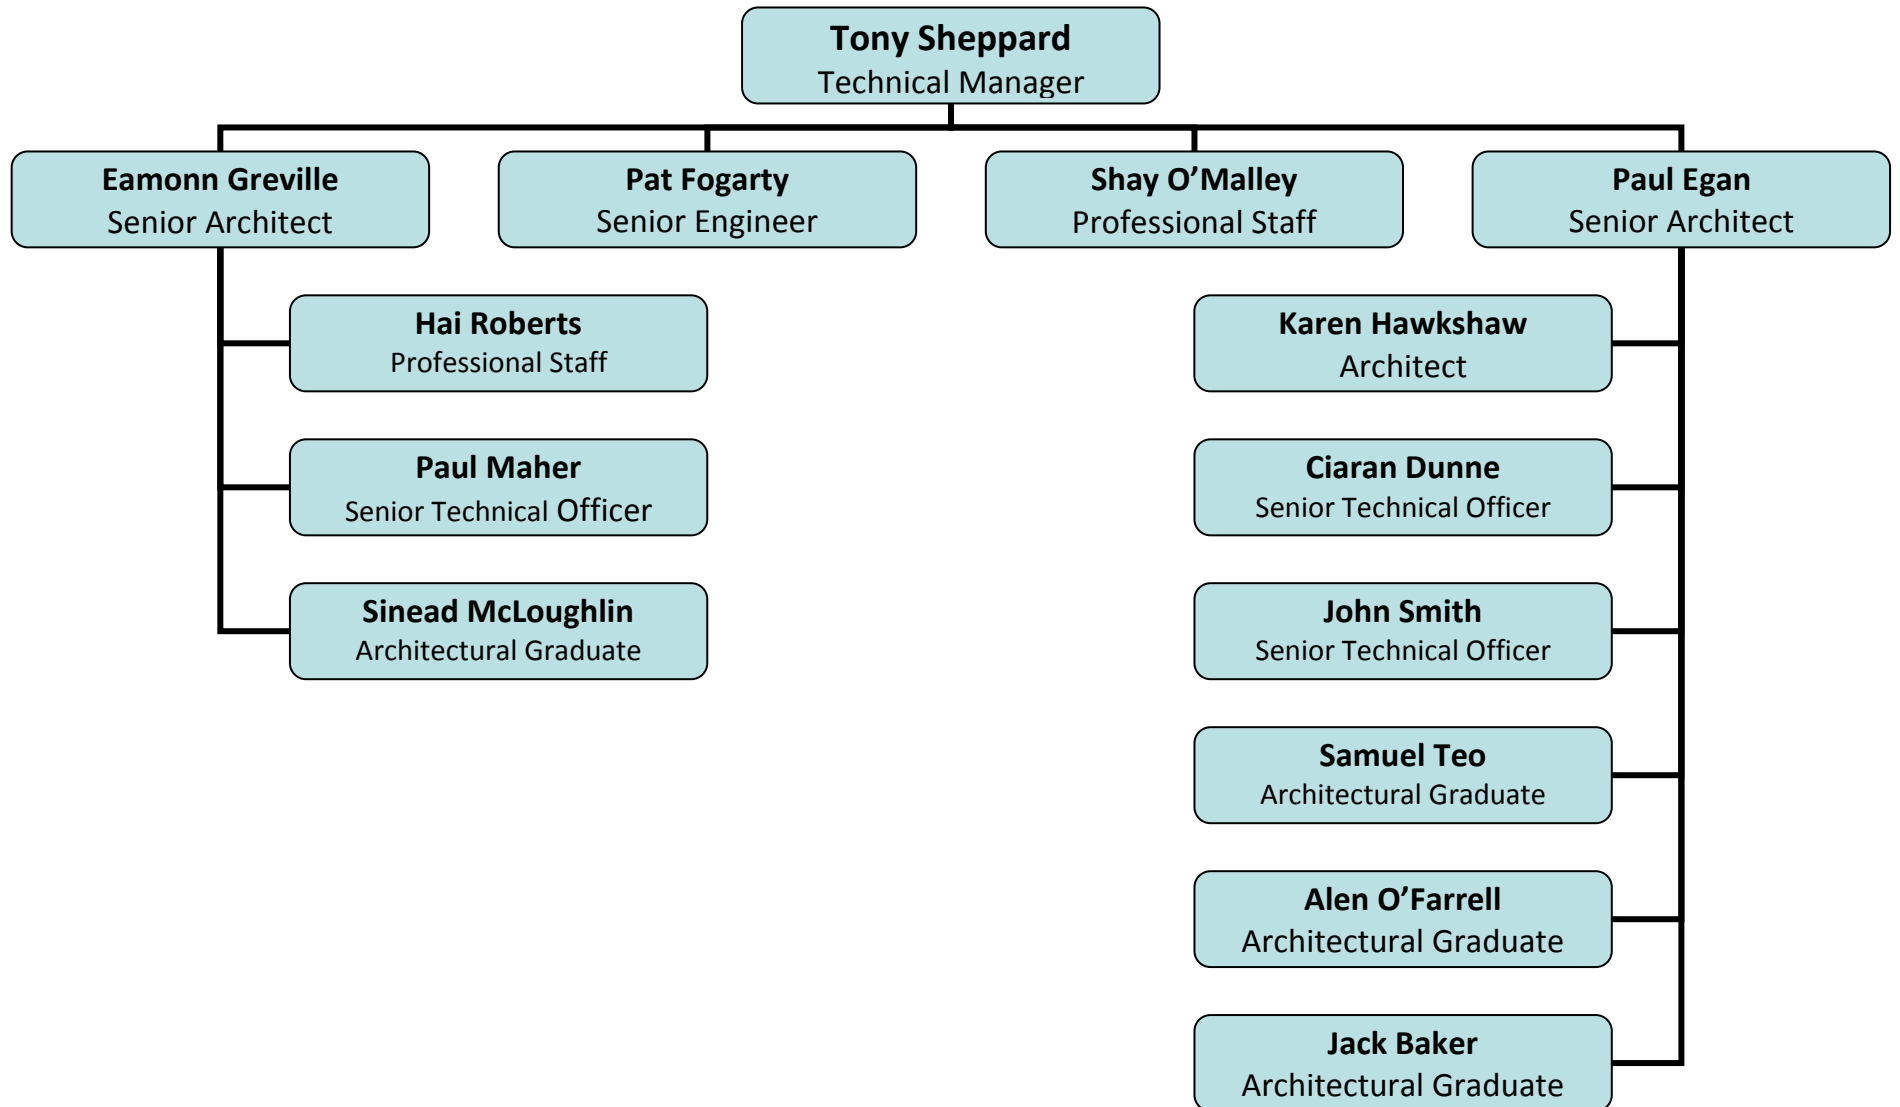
Tony Sheppard
Technical Manager

Eamonn Greville
Senior Architect

Pat Fogarty
Senior Engineer

Shay O'Malley
Professional Staff

Paul Egan
Senior Architect

Hai Roberts
Professional Staff

Paul Maher
Senior Technical Officer

Sinead McLoughlin
Architectural Graduate

Karen Hawkshaw
Architect

Ciaran Dunne
Senior Technical Officer

John Smith
Senior Technical Officer

Samuel Teo
Architectural Graduate

Alen O'Farrell
Architectural Graduate

Jack Baker
Architectural Graduate